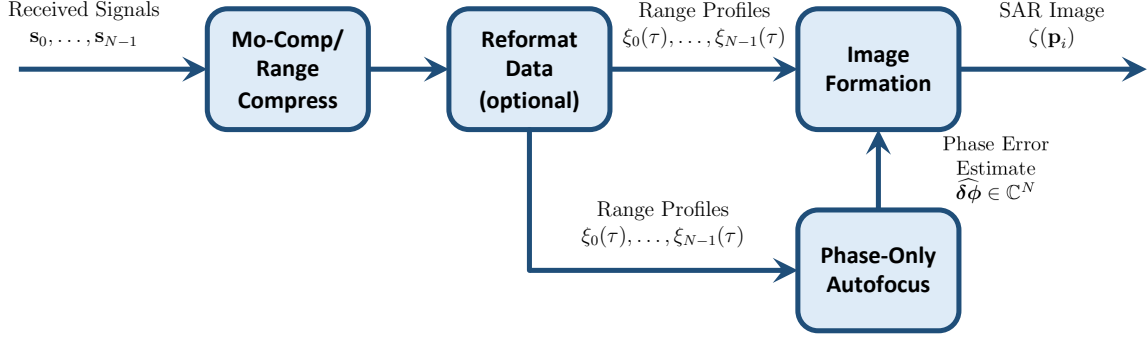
Received Signals
$\mathbf{s}_0, \ldots, \mathbf{s}_{N-1}$

Mo-Comp/ Range Compress

Reformat Data (optional)

Range Profiles
$\xi_0(\tau), \ldots, \xi_{N-1}(\tau)$

Image Formation

SAR Image
$\zeta(\mathbf{p}_i)$

Phase Error Estimate
$\widehat{\boldsymbol{\delta\phi}} \in \mathbb{C}^N$

Range Profiles
$\xi_0(\tau), \ldots, \xi_{N-1}(\tau)$

Phase-Only Autofocus